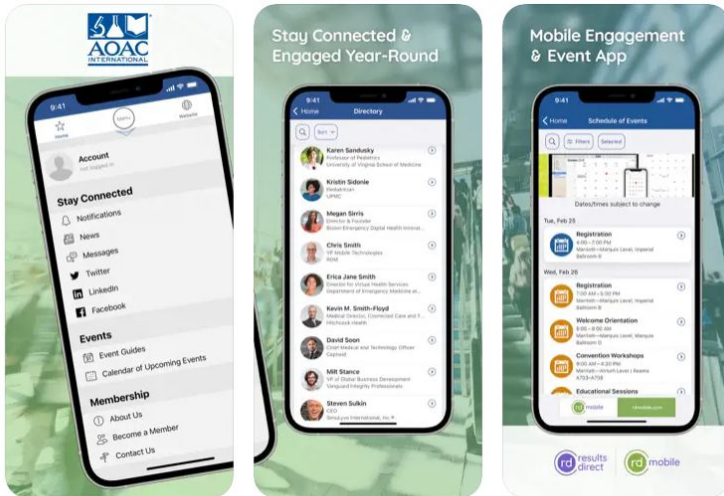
AOAC INTERNATIONAL

9:41

Home

Menu

Website

Account

Not logged in

Stay Connected

Notifications

News

Messages

Twitter

LinkedIn

Facebook

Events

Event Guides

Calendar of Upcoming Events

Membership

About Us

Become a Member

Contact Us

Stay Connected & Engaged Year-Round

9:41

Home

Directory

Sort

Karen Sandusky

Professor of Pediatrics

University of Virginia School of Medicine

Kristin Sidonie

Pediatrician

UPMC

Megan Sirris

Director & Founder

Boston Emergency Digital Health Innovat...

Chris Smith

VP Mobile Technologies

RDM

Erica Jane Smith

Director for Virtual Health Services

Department of Emergency Medicine at...

Kevin M. Smith-Floyd

Medical Director, Connected Care and T...

Hitchcock Health

David Soon

Chief Medical and Technology Officer

Captoid

Milt Stance

VP of Global Business Development

Vanguard Integrity Professionals

Steven Sulkin

CEO

Mobile Engagement & Event App

9:41

Home

Schedule of Events

Filters

Selected

Dates/times subject to change

Tue, Feb 25

Registration

6:00—7:00 PM

Marriott—Marquis Level, Imperial Ballroom B

Wed, Feb 26

Registration

7:00 AM—6:00 PM

Marriott—Marquis Level, Imperial Ballroom B

Welcome Orientation

8:00—8:45 AM

Marriott—Marquis Level, Marquis Ballroom B

Convention Workshops

9:00 AM—4:00 PM

Marriott—Atrium Level | Rooms A703-A708

Educational Sessions

rd mobile

rd results direct

rd mobile